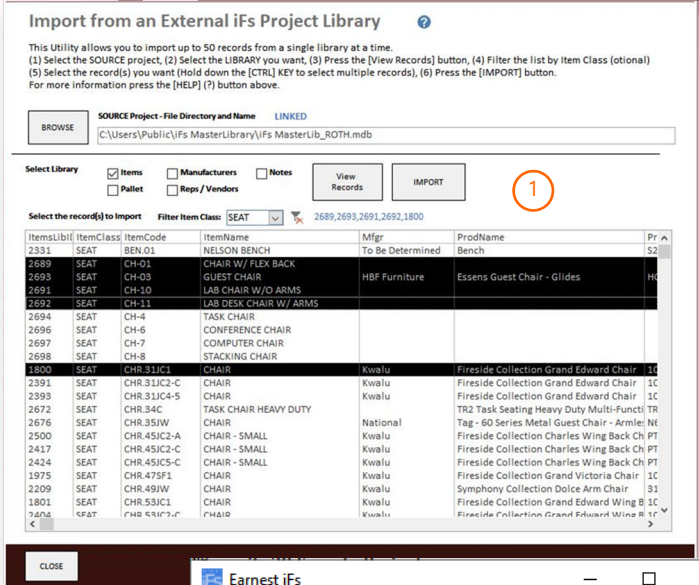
Import from an External iFs Project Library ?

This Utility allows you to import up to 50 records from a single library at a time.
(1) Select the SOURCE project, (2) Select the LIBRARY you want, (3) Press the [View Records] button, (4) Filter the list by Item Class (otional)
(5) Select the record(s) you want (Hold down the [CTRL] KEY to select multiple records), (6) Press the [IMPORT] button.
For more information press the [HELP] (?) button above.

BROWSE

SOURCE Project - File Directory and Name LINKED

C:\Users\Public\iFs MasterLibrary\iFs MasterLib_ROTH.mdb

Select Library

Items
Pallet
Manufacturers
Reps / Vendors
Notes

View Records

IMPORT

1

Select the record(s) to Import Filter Item Class: SEAT 2689,2693,2691,2692,1800

| ItemsLibI | ItemClass | ItemCode | ItemName | Mfgr | ProdName | Pr |
|---|---|---|---|---|---|---|
| 2331 | SEAT | BEN.01 | NELSON BENCH | To Be Determined | Bench | S2 |
| 2689 | SEAT | CH-01 | CHAIR W/ FLEX BACK | | | |
| 2693 | SEAT | CH-03 | GUEST CHAIR | HBF Furniture | Essens Guest Chair - Glides | HC |
| 2691 | SEAT | CH-10 | LAB CHAIR W/O ARMS | | | |
| 2692 | SEAT | CH-11 | LAB DESK CHAIR W/ ARMS | | | |
| 2694 | SEAT | CH-4 | TASK CHAIR | | | |
| 2696 | SEAT | CH-6 | CONFERENCE CHAIR | | | |
| 2697 | SEAT | CH-7 | COMPUTER CHAIR | | | |
| 2698 | SEAT | CH-8 | STACKING CHAIR | | | |
| 1800 | SEAT | CHR.31JC1 | CHAIR | Kwalu | Fireside Collection Grand Edward Chair | 1C |
| 2391 | SEAT | CHR.31JC2-C | CHAIR | Kwalu | Fireside Collection Grand Edward Chair | 1C |
| 2393 | SEAT | CHR.31JC4-5 | CHAIR | Kwalu | Fireside Collection Grand Edward Chair | 1C |
| 2672 | SEAT | CHR.34C | TASK CHAIR HEAVY DUTY | | TR2 Task Seating Heavy Duty Multi-Functi | TR |
| 2676 | SEAT | CHR.35JW | CHAIR | National | Tag - 60 Series Metal Guest Chair - Armle | N6 |
| 2500 | SEAT | CHR.45JC2-A | CHAIR - SMALL | Kwalu | Fireside Collection Charles Wing Back Ch | PT |
| 2417 | SEAT | CHR.45JC2-C | CHAIR - SMALL | Kwalu | Fireside Collection Charles Wing Back Ch | PT |
| 2424 | SEAT | CHR.45JC5-C | CHAIR - SMALL | Kwalu | Fireside Collection Charles Wing Back Ch | PT |
| 1975 | SEAT | CHR.47SF1 | CHAIR | Kwalu | Fireside Collection Grand Victoria Chair | 1C |
| 2209 | SEAT | CHR.49JW | CHAIR | Kwalu | Symphony Collection Dolce Arm Chair | 31 |
| 1801 | SEAT | CHR.53JC1 | CHAIR | Kwalu | Fireside Collection Grand Edward Wing B | 1C |
| 2404 | SEAT | CHR.53JC2-C | CHAIR | Kwalu | Fireside Collection Grand Edward Wing B | 1C |

CLOSE

Earnest iFs